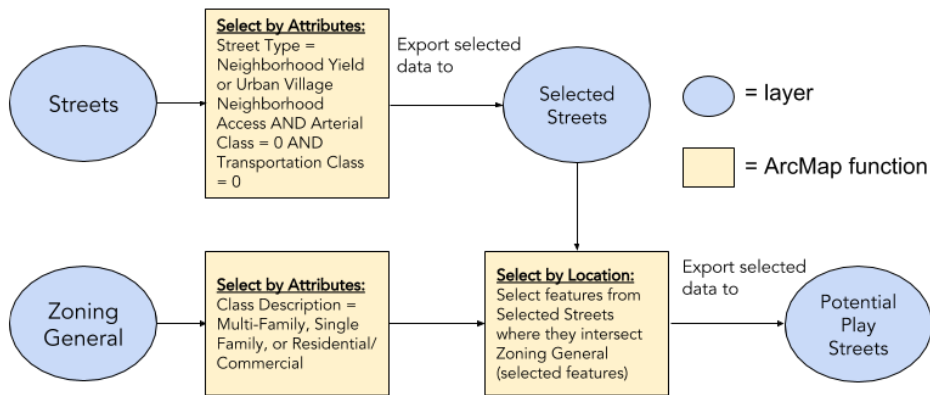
Streets

Select by Attributes:
Street Type = Neighborhood Yield or Urban Village Neighborhood Access AND Arterial Class = 0 AND Transportation Class = 0

Export selected data to

Selected Streets

= layer

= ArcMap function

Zoning General

Select by Attributes:
Class Description = Multi-Family, Single Family, or Residential/ Commercial

Select by Location:
Select features from Selected Streets where they intersect Zoning General (selected features)

Export selected data to

Potential Play Streets